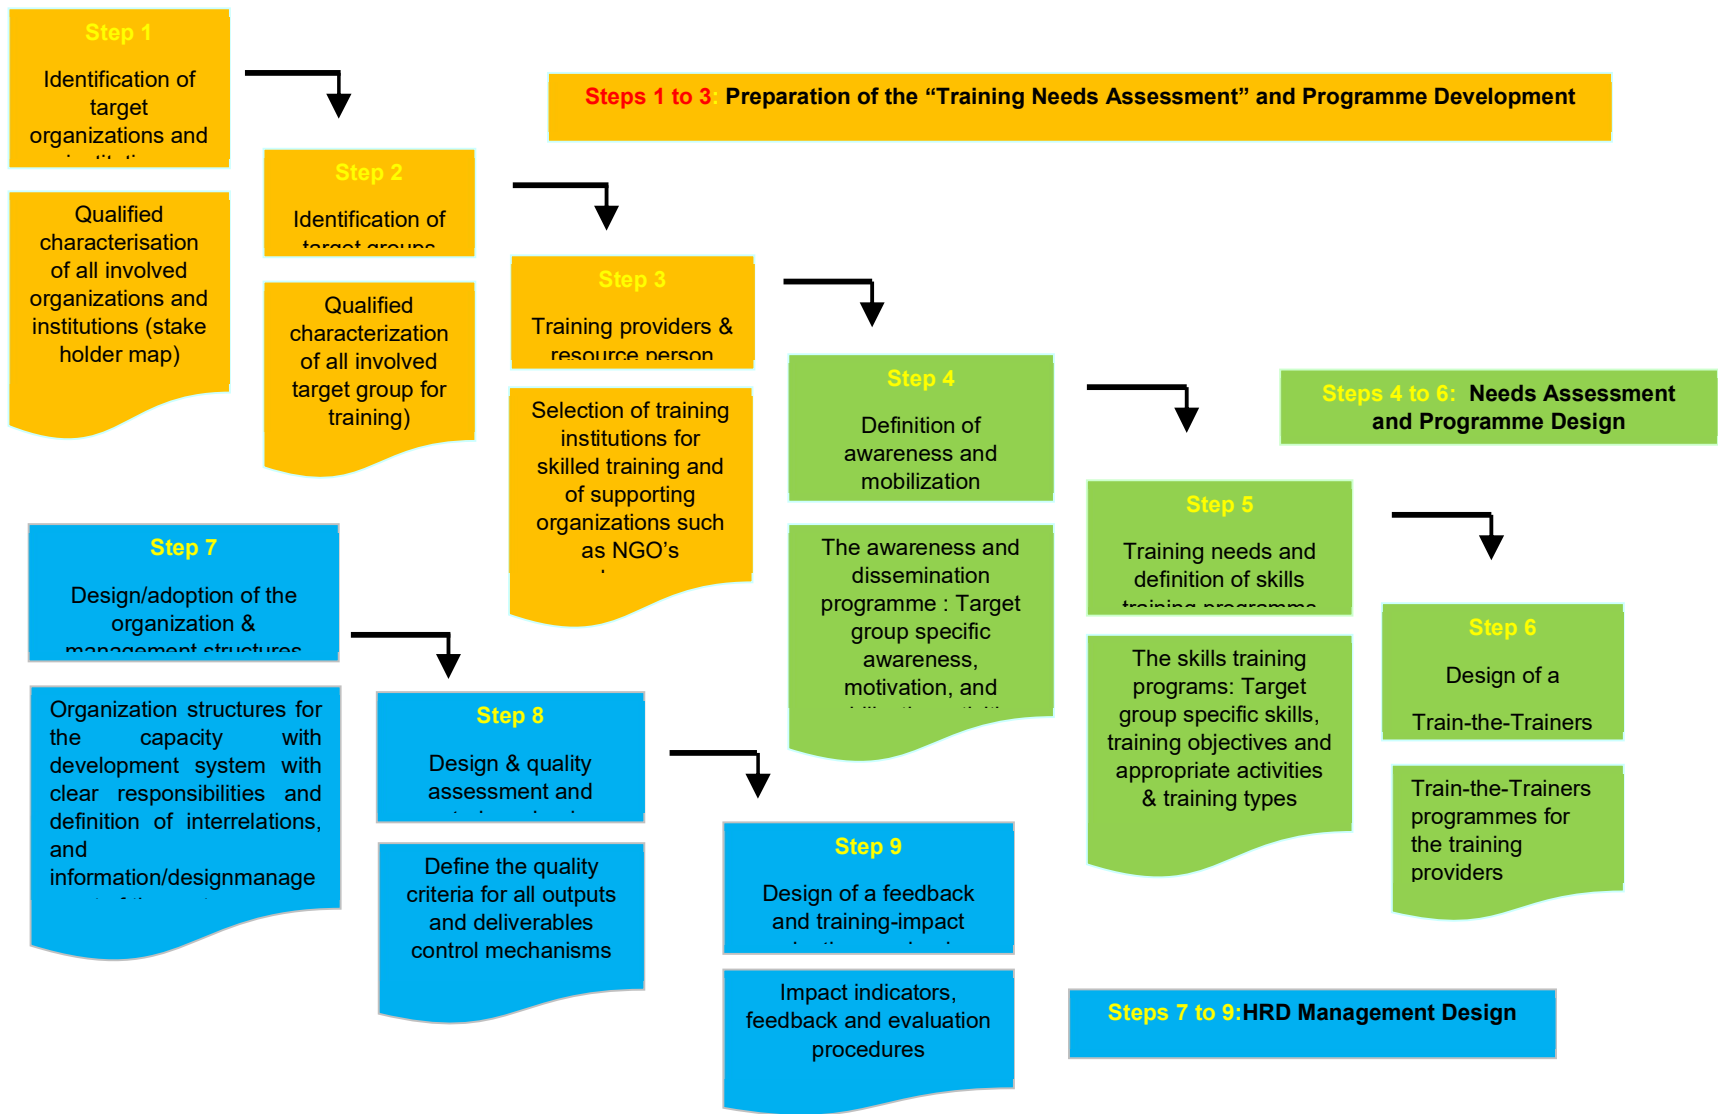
Step 1

Identification of target organizations and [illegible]

Qualified characterisation of all involved organizations and institutions (stake holder map)

Steps 1 to 3: Preparation of the “Training Needs Assessment” and Programme Development

Step 2

Identification of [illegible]

Qualified characterization of all involved target group for training)

Step 3

Training providers & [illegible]

Selection of training institutions for skilled training and of supporting organizations such as NGO’s

Step 4

Definition of awareness and mobilization

The awareness and dissemination programme : Target group specific awareness, motivation, and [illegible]

Steps 4 to 6: Needs Assessment and Programme Design

Step 5

Training needs and definition of skills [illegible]

The skills training programs: Target group specific skills, training objectives and appropriate activities & training types

Step 6

Design of a

Train-the-Trainers

Train-the-Trainers programmes for the training providers

Step 7

Design/adoption of the organization & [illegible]

Organization structures for the capacity with development system with clear responsibilities and definition of interrelations, and information/designmanage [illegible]

Step 8

Design & quality assessment and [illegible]

Define the quality criteria for all outputs and deliverables control mechanisms

Step 9

Design of a feedback and training-impact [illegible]

Impact indicators, feedback and evaluation procedures

Steps 7 to 9:HRD Management Design